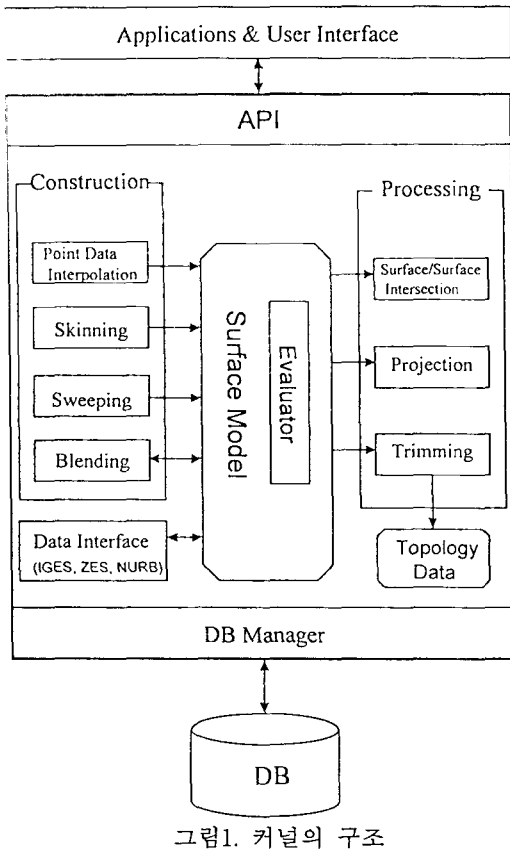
Applications & User Interface

API

Construction

Point Data Interpolation

Skinning

Sweeping

Blending

Surface Model

Evaluator

Processing

Surface/Surface Intersection

Projection

Trimming

Topology Data

Data Interface (IGES, ZES, NURB)

DB Manager

DB

그림1. 커널의 구조